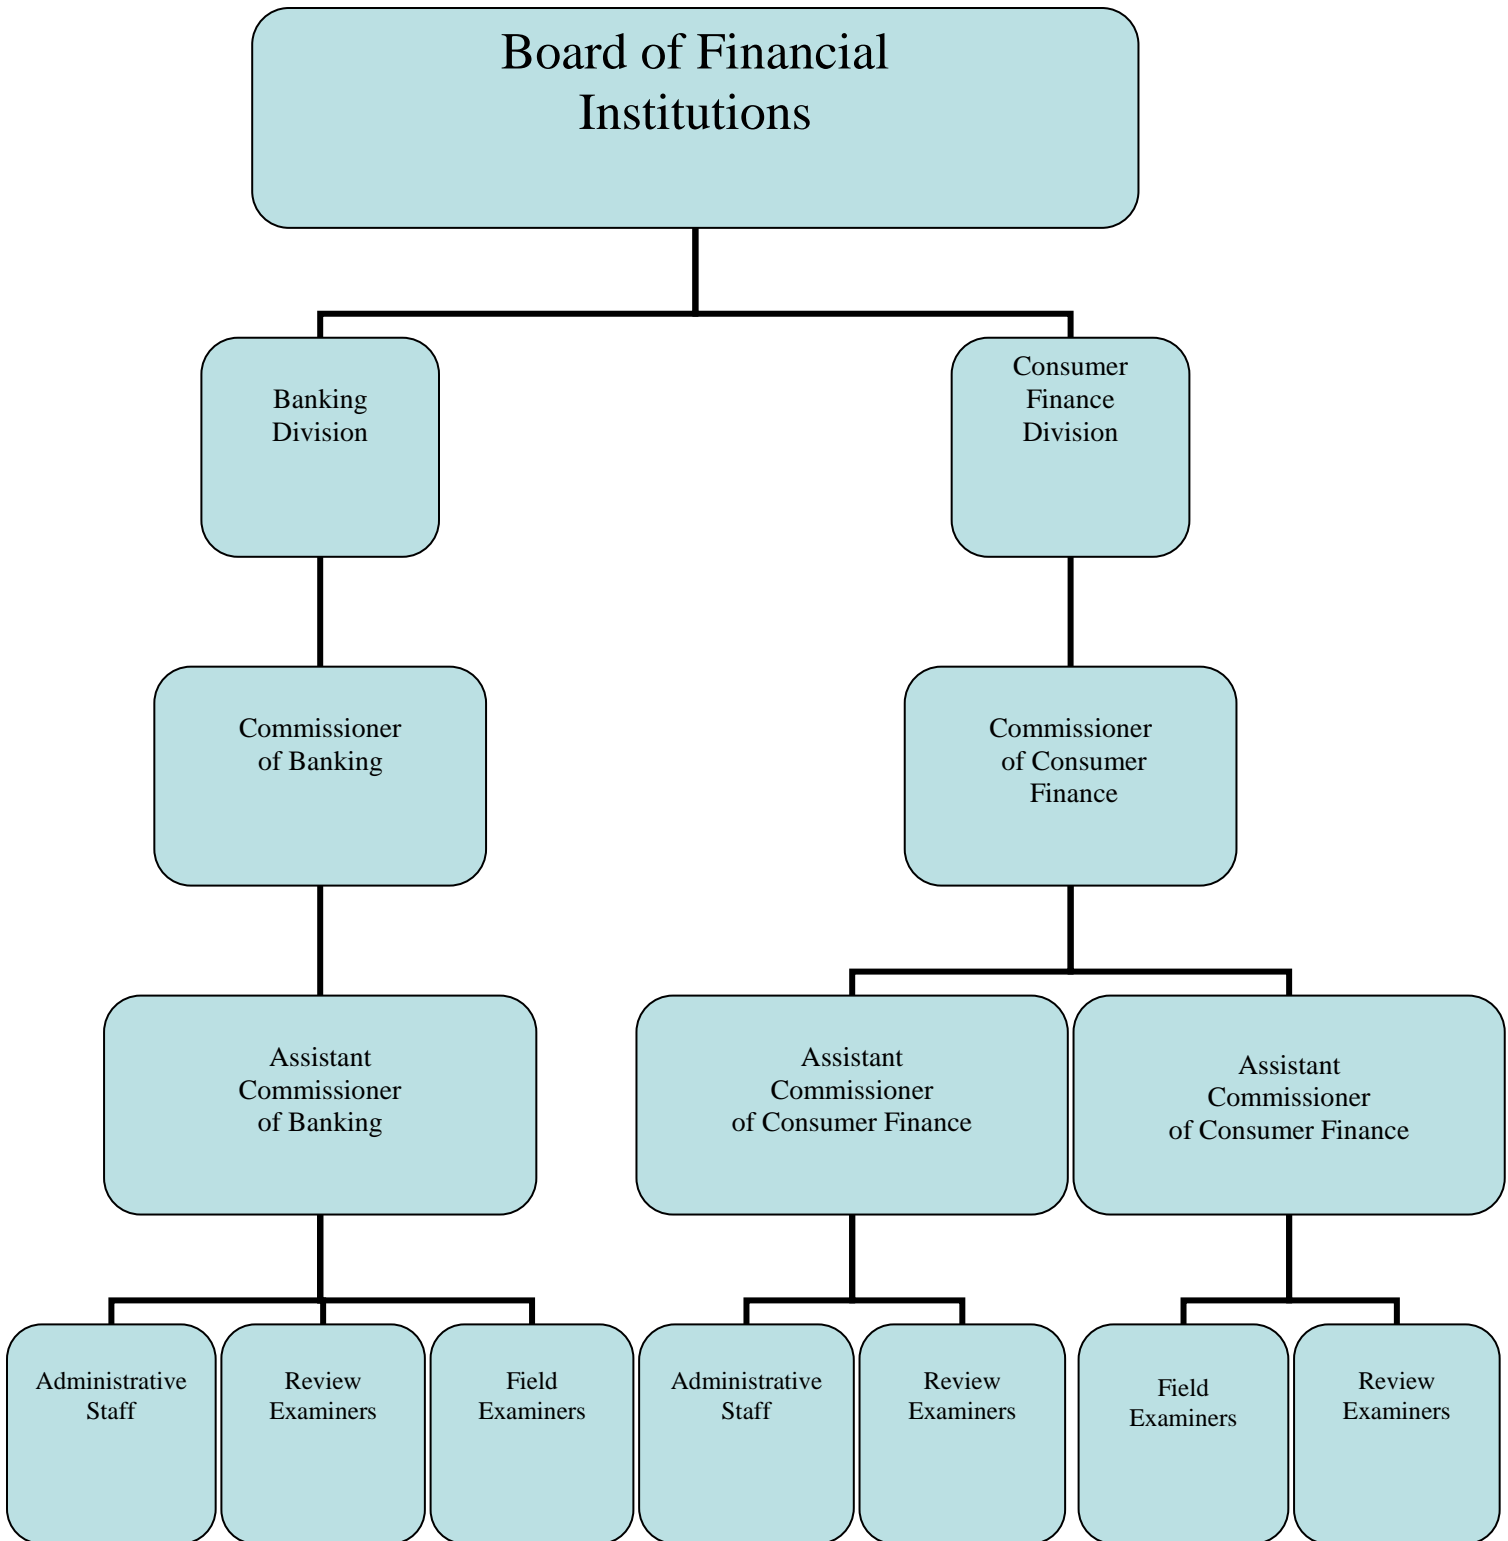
Board of Financial Institutions

Banking Division

Consumer Finance Division

Commissioner of Banking

Commissioner of Consumer Finance

Assistant Commissioner of Banking

Assistant Commissioner of Consumer Finance

Assistant Commissioner of Consumer Finance

Administrative Staff

Review Examiners

Field Examiners

Administrative Staff

Review Examiners

Field Examiners

Review Examiners